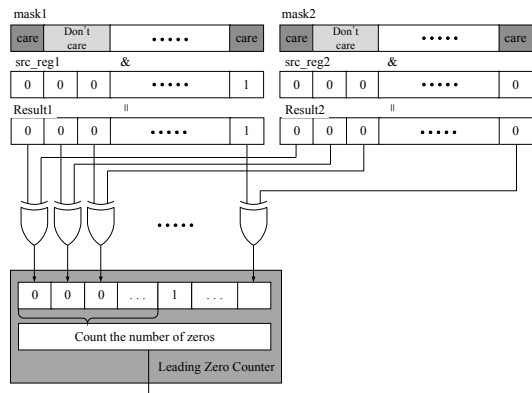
mask1

care | Don't care | ••••• | care

src_reg1 &

0 | 0 | 0 | ••••• | 1

Result1 =

0 | 0 | 0 | ••••• | 1

mask2

care | Don't care | ••••• | care

src_reg2 &

0 | 0 | 0 | ••••• | 0

Result2 =

0 | 0 | 0 | ••••• | 0

•••••

0 | 0 | 0 | . . . | 1 | . . . |

Count the number of zeros

Leading Zero Counter